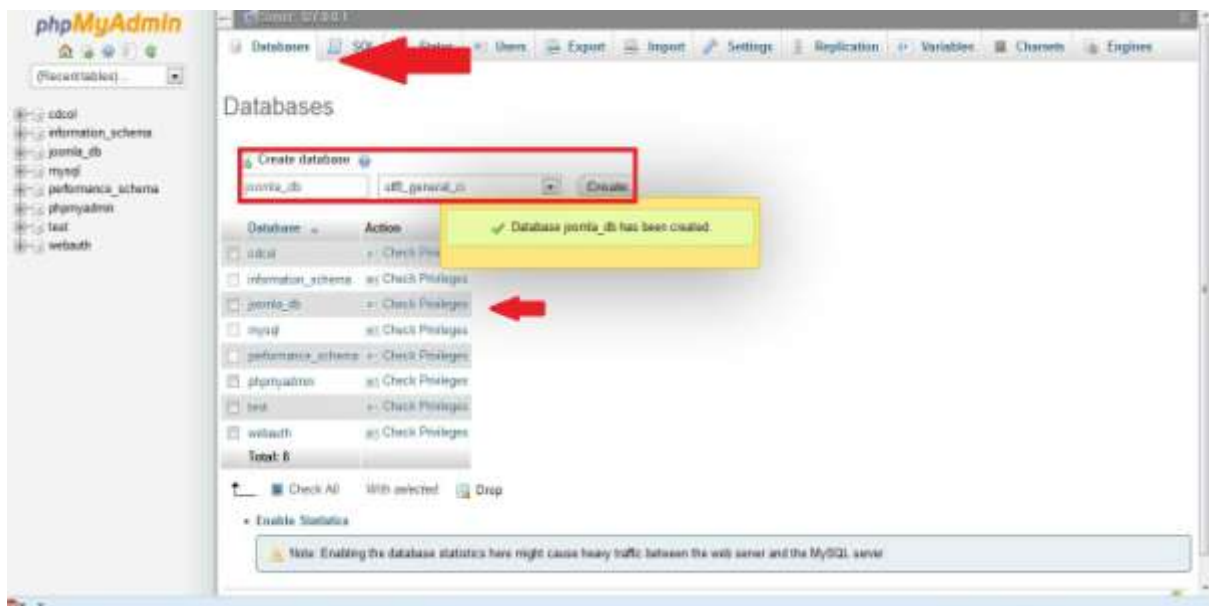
phpMyAdmin

(Recent tables) ...

cdcol
information_schema
joomla_db
mysql
performance_schema
phpmyadmin
test
webauth

Server: 127.0.0.1

Databases SQL Status Users Export Import Settings Replication Variables Charsets Engines

Databases

Create database
joomla_db
utf8_general_ci
Create

Database joomla_db has been created.

| Database | Action |
|---|---|
| cdcol | Check Privileges |
| information_schema | Check Privileges |
| joomla_db | Check Privileges |
| mysql | Check Privileges |
| performance_schema | Check Privileges |
| phpmyadmin | Check Privileges |
| test | Check Privileges |
| webauth | Check Privileges |
| Total: 8 | |

Check All With selected: Drop

Enable Statistics

Note: Enabling the database statistics here might cause heavy traffic between the web server and the MySQL server.